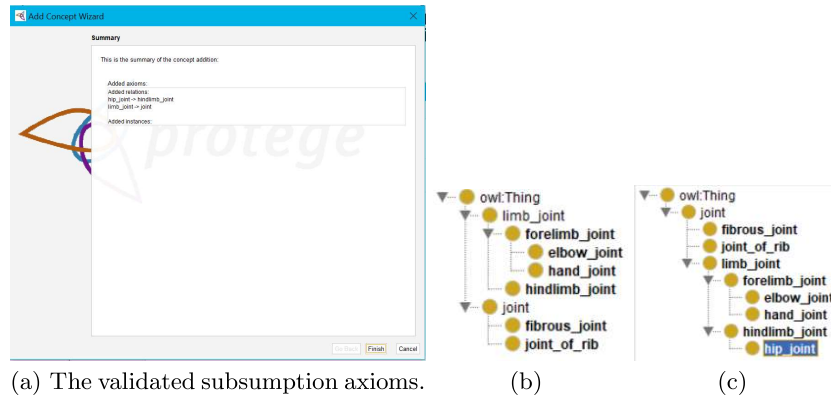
Add Concept Wizard

Summary

This is the summary of the concept addition:

Added axioms:
Added relations:
hip_joint -> hindlimb_joint
limb_joint -> joint

Added instances:

protege

Go Back Finish Cancel

(a) The validated subsumption axioms.

owl:Thing
limb_joint
forelimb_joint
elbow_joint
hand_joint
hindlimb_joint
joint
fibrous_joint
joint_of_rib

(b)

owl:Thing
joint
fibrous_joint
joint_of_rib
limb_joint
forelimb_joint
elbow_joint
hand_joint
hindlimb_joint
hip_joint

(c)